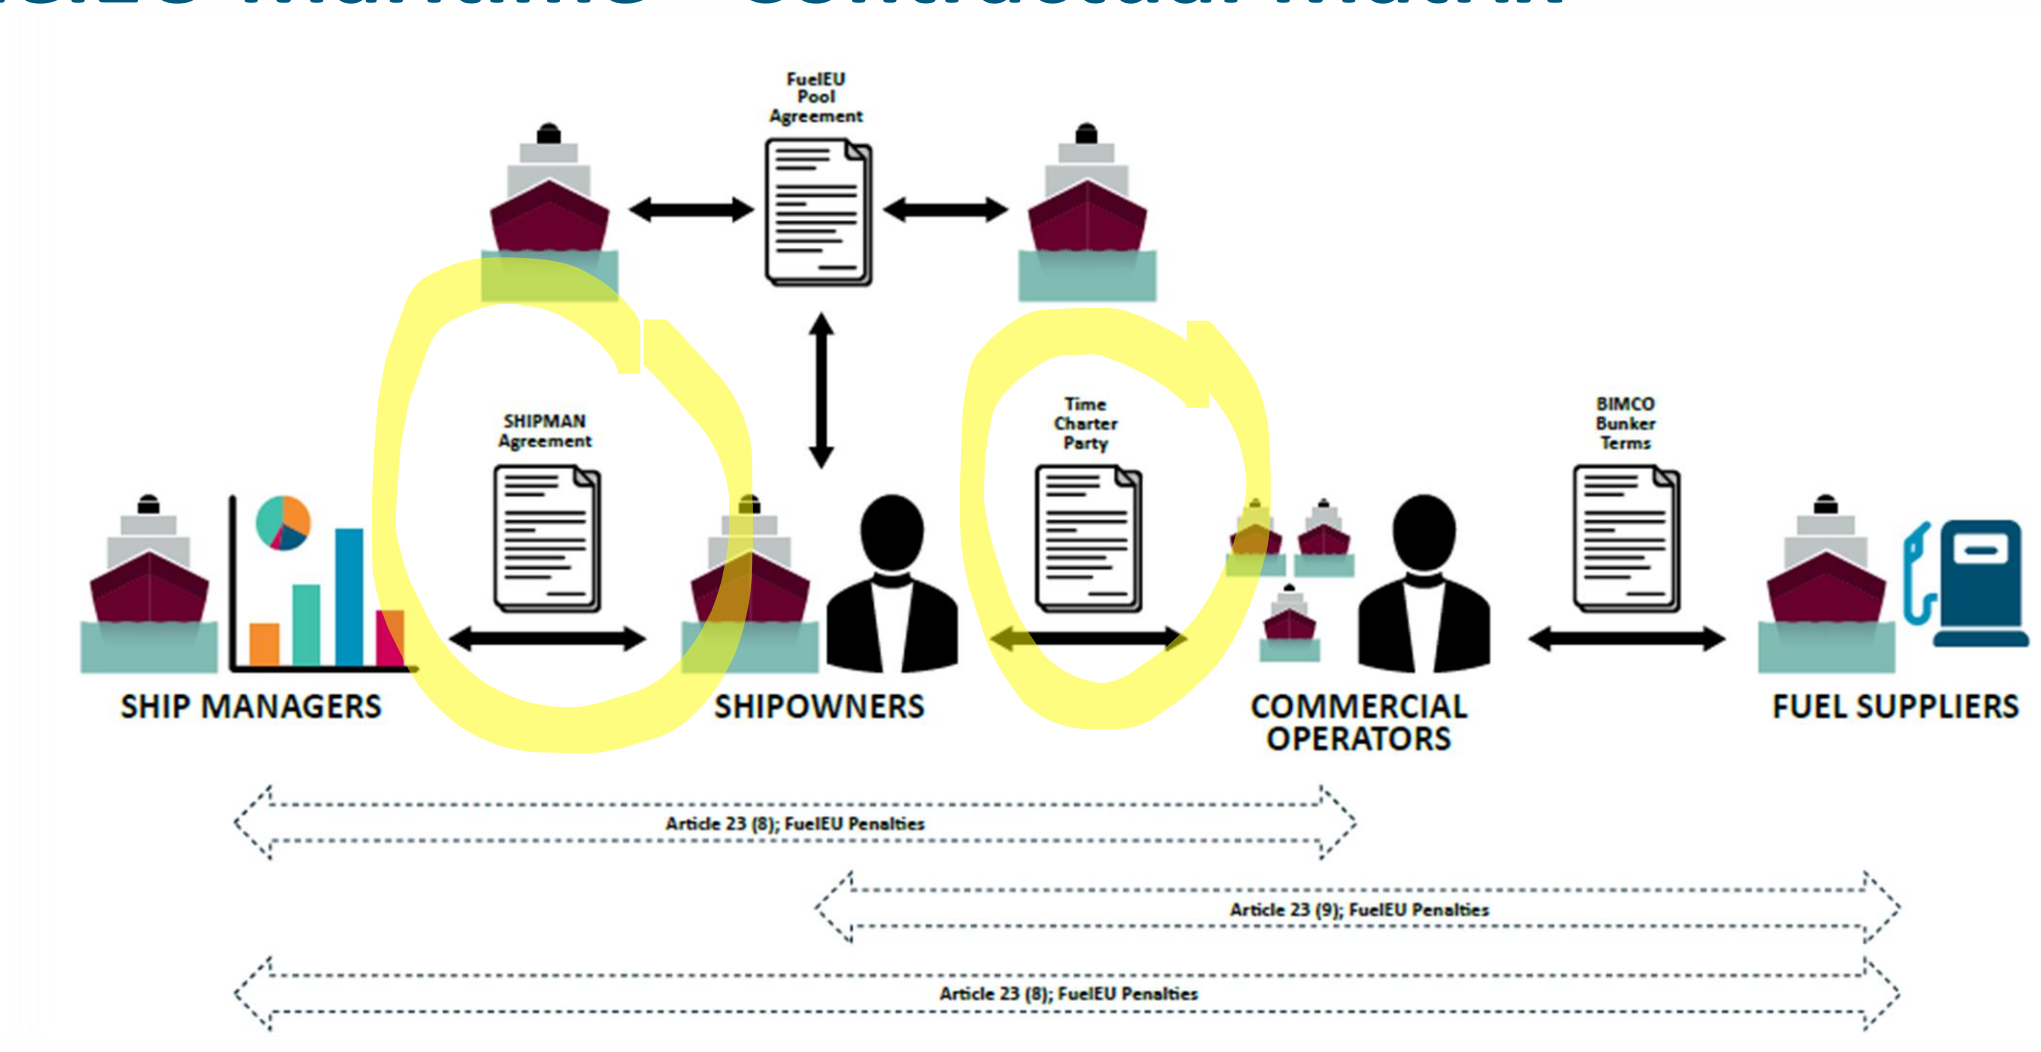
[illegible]

FuelEU Pool Agreement

SHIPMAN Agreement

Time Charter Party

BIMCO Bunker Terms

SHIP MANAGERS

SHIPOWNERS

COMMERCIAL OPERATORS

FUEL SUPPLIERS

Article 23 (8); FuelEU Penalties

Article 23 (9); FuelEU Penalties

Article 23 (8); FuelEU Penalties